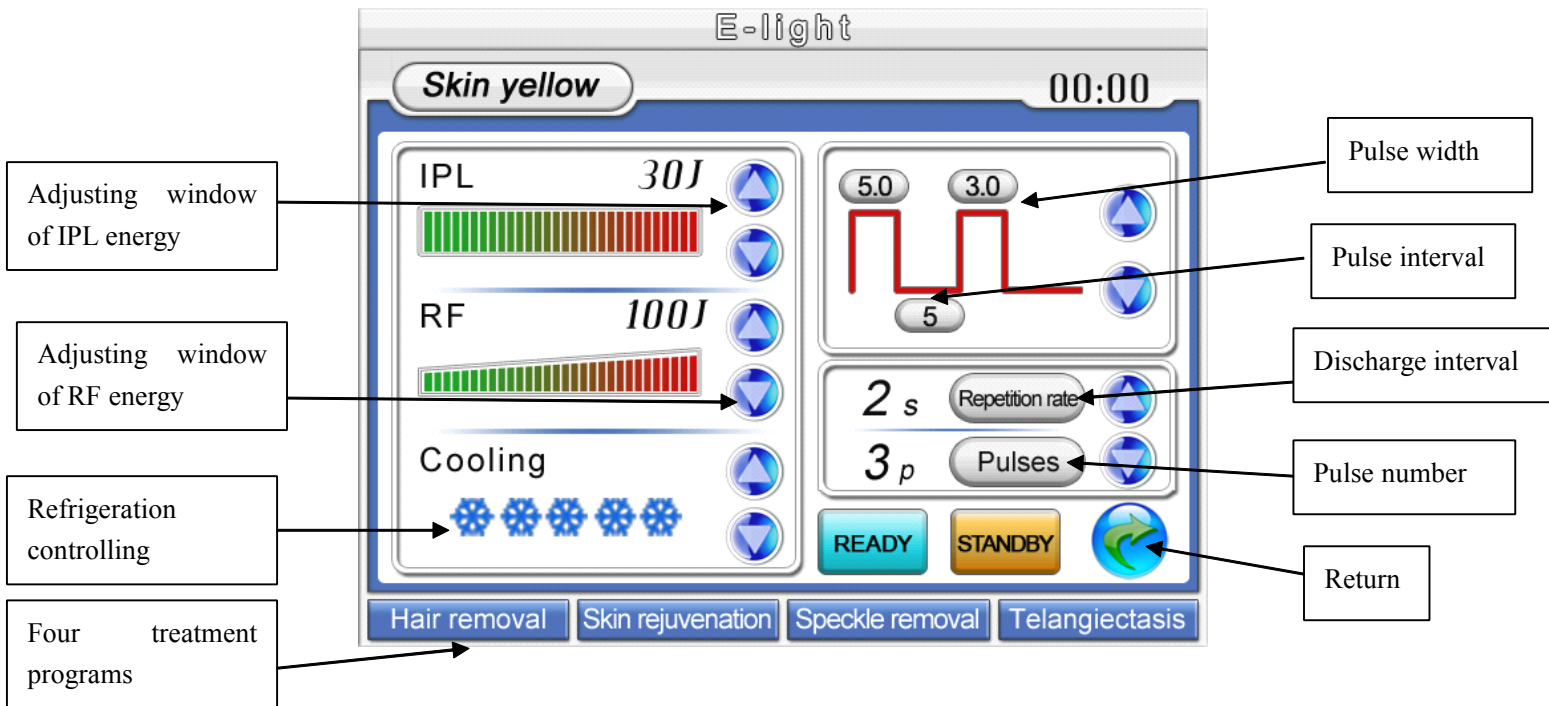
E-light

Skin yellow

00:00

Adjusting window of IPL energy

IPL 30J

RF 100J

Adjusting window of RF energy

Cooling

Refrigeration controlling

Four treatment programs

Pulse width

5.0 3.0

Pulse interval

5

Discharge interval

2 s Repetition rate

3 p Pulses

Pulse number

READY STANDBY

Return

Hair removal Skin rejuvenation Speckle removal Telangiectasis